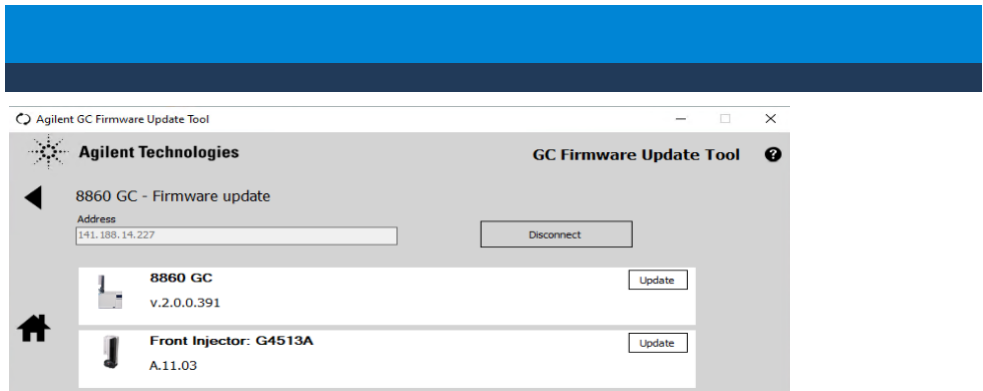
Agilent GC Firmware Update Tool

Agilent Technologies

GC Firmware Update Tool

8860 GC - Firmware update

Address

141.188.14.227

Disconnect

8860 GC

v.2.0.0.391

Update

Front Injector: G4513A

A.11.03

Update